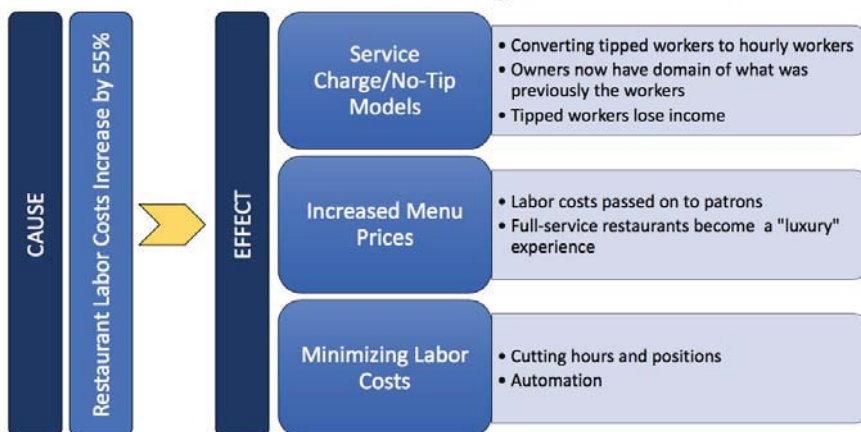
CAUSE

Restaurant Labor Costs Increase by 55%

EFFECT

Service Charge/No-Tip Models

• Converting tipped workers to hourly workers
• Owners now have domain of what was previously the workers
• Tipped workers lose income

Increased Menu Prices

• Labor costs passed on to patrons
• Full-service restaurants become a "luxury" experience

Minimizing Labor Costs

• Cutting hours and positions
• Automation